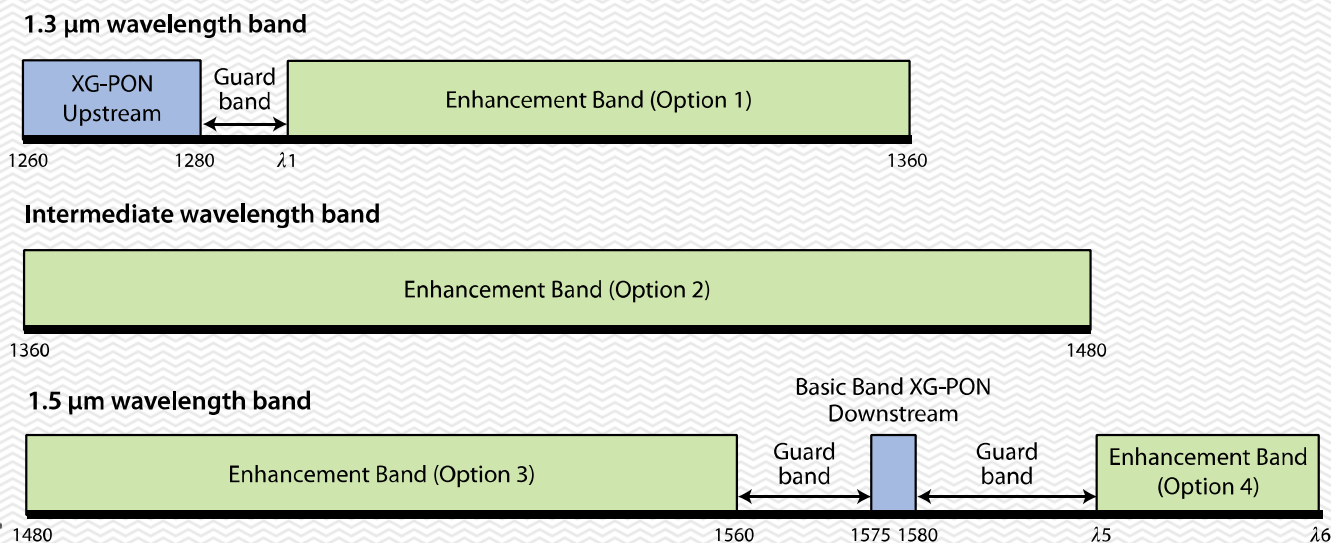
1.3 μm wavelength band

XG-PON Upstream

Guard band

Enhancement Band (Option 1)

1260 1280 $\lambda1$ 1360

Intermediate wavelength band

Enhancement Band (Option 2)

1360 1480

1.5 μm wavelength band

Basic Band XG-PON Downstream

Enhancement Band (Option 3)

Guard band

Guard band

Enhancement Band (Option 4)

1480 1560 1575 1580 $\lambda5$ $\lambda6$